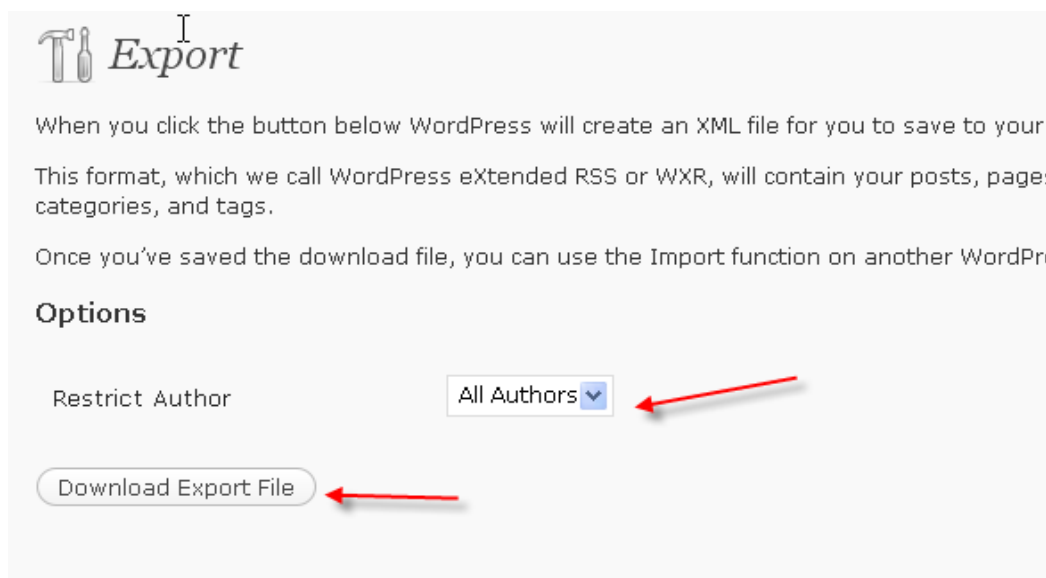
Export

When you click the button below WordPress will create an XML file for you to save to your

This format, which we call WordPress eXtended RSS or WXR, will contain your posts, pages categories, and tags.

Once you've saved the download file, you can use the Import function on another WordPr

Options

Restrict Author

All Authors

Download Export File